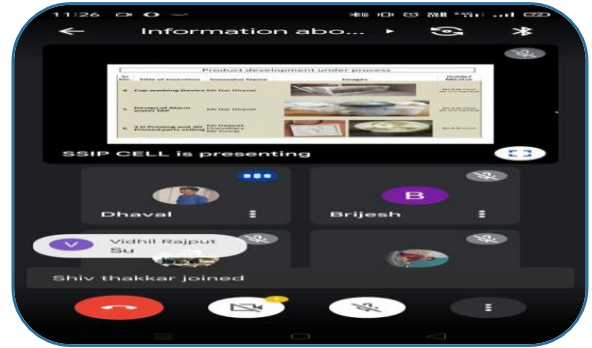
11:26

Information abo...

Product development under process

Sr. No. | Title of innovation | Innovator Name | Images | Guide/Mentor

1 Cup washing Device Mr Dhaval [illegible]

2 Designed Mana water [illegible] Mr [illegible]

3 3 D Printing and 3D Printed parts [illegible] Mr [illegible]

SSIP CELL is presenting

Dhaval

B

Brijesh

V

Vidhil Rajput Su

Shiv thakkar joined